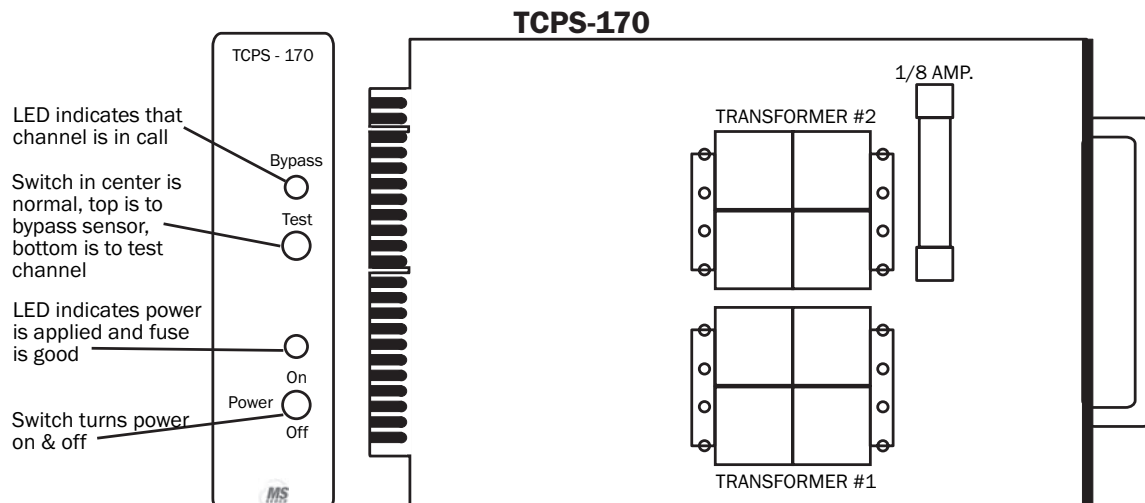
TCPS-170

TCPS - 170

LED indicates that channel is in call

Bypass

Switch in center is normal, top is to bypass sensor, bottom is to test channel

Test

LED indicates power is applied and fuse is good

On

Power

Switch turns power on & off

Off

MS

1/8 AMP.

TRANSFORMER #2

TRANSFORMER #1